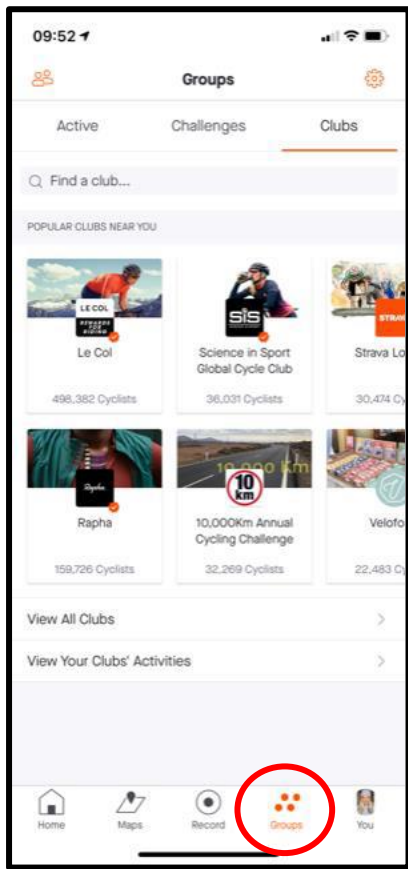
09:52

Groups

Active Challenges Clubs

Find a club...

POPULAR CLUBS NEAR YOU

LE COL

Le Col

498,382 Cyclists

SiS

Science in Sport Global Cycle Club

36,031 Cyclists

STRAVA

Strava Lo

30,474 Cy

Rapha

Rapha

159,726 Cyclists

10 km

10,000Km Annual Cycling Challenge

32,269 Cyclists

Velofo

22,483 Cy

View All Clubs

View Your Clubs' Activities

Home Maps Record Groups You